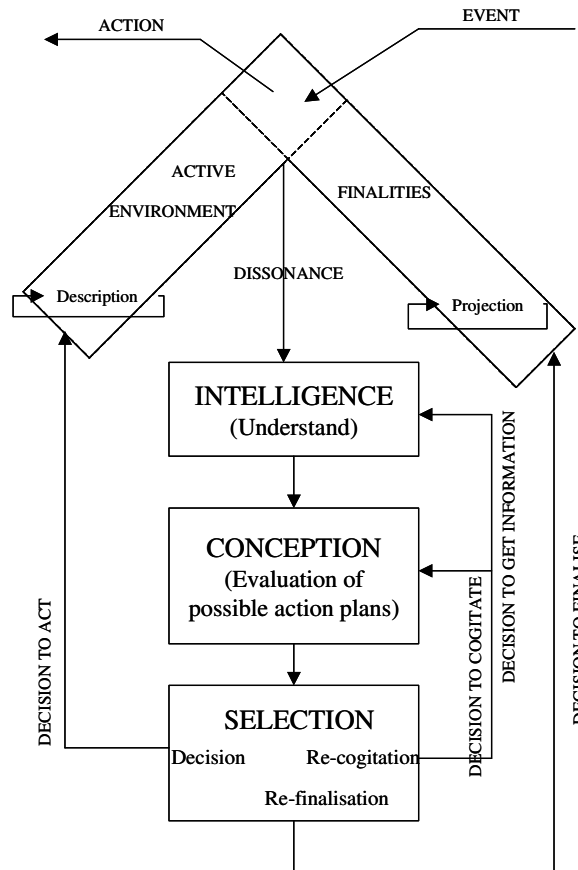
ACTION

EVENT

ACTIVE ENVIRONMENT

FINALITIES

DISSONANCE

Description

Projection

INTELLIGENCE
(Understand)

CONCEPTION
(Evaluation of possible action plans)

SELECTION

Decision

Re-cogitation

Re-finalisation

DECISION TO ACT

DECISION TO COGITATE

DECISION TO GET INFORMATION

DECISION TO FINALISE